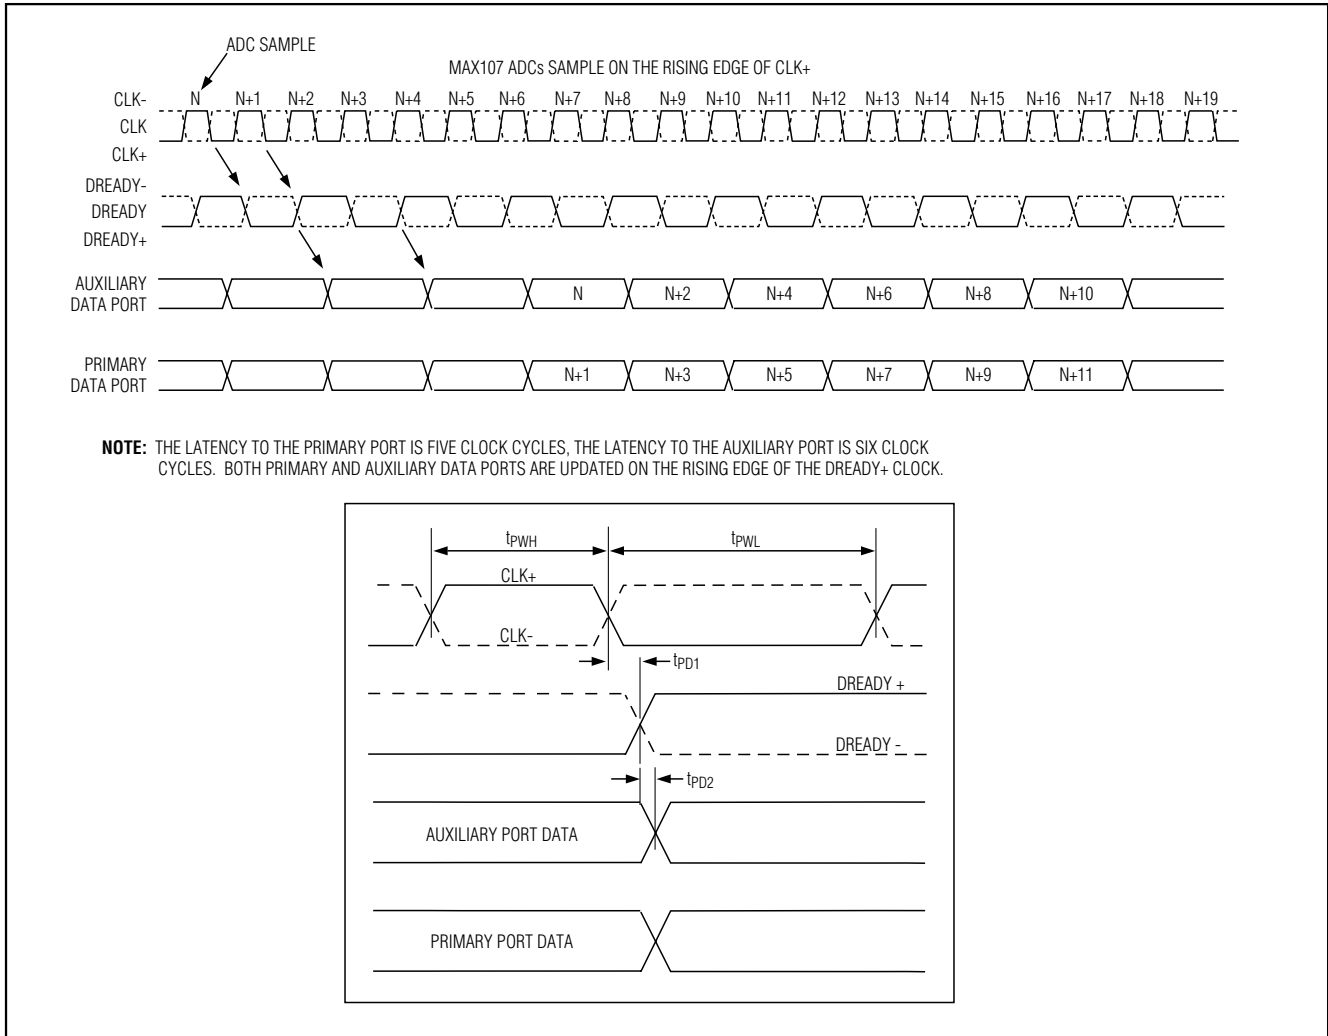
ADC SAMPLE

MAX107 ADCs SAMPLE ON THE RISING EDGE OF CLK+

CLK-
CLK
CLK+

N N+1 N+2 N+3 N+4 N+5 N+6 N+7 N+8 N+9 N+10 N+11 N+12 N+13 N+14 N+15 N+16 N+17 N+18 N+19

DREADY-
DREADY
DREADY+

AUXILIARY DATA PORT

N N+2 N+4 N+6 N+8 N+10

PRIMARY DATA PORT

N+1 N+3 N+5 N+7 N+9 N+11

**NOTE:** THE LATENCY TO THE PRIMARY PORT IS FIVE CLOCK CYCLES, THE LATENCY TO THE AUXILIARY PORT IS SIX CLOCK CYCLES. BOTH PRIMARY AND AUXILIARY DATA PORTS ARE UPDATED ON THE RISING EDGE OF THE DREADY+ CLOCK.

$t_{PWH}$

$t_{PWL}$

CLK+

CLK-

$t_{PD1}$

DREADY +

DREADY -

$t_{PD2}$

AUXILIARY PORT DATA

PRIMARY PORT DATA